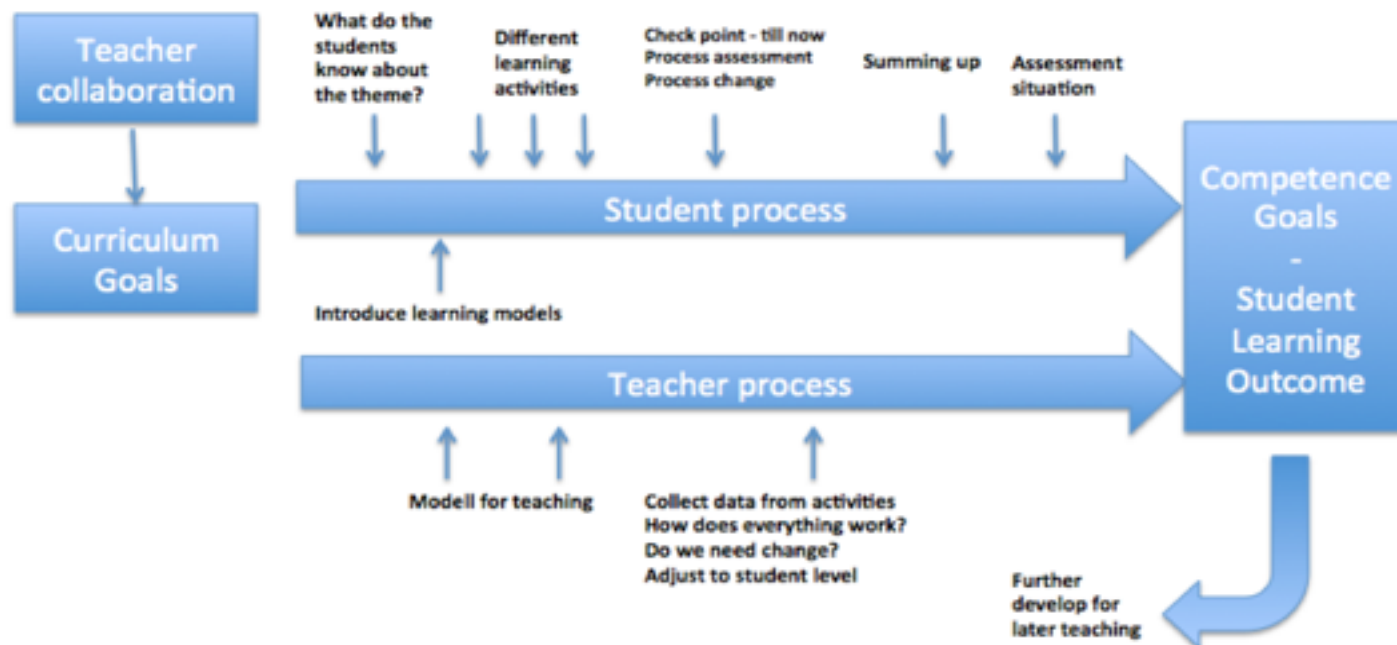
Teacher collaboration

Curriculum Goals

What do the students know about the theme?

Different learning activities

Check point - till now
Process assessment
Process change

Summing up

Assessment situation

Student process

Introduce learning models

Teacher process

Competence Goals
-
Student Learning Outcome

Modell for teaching

Collect data from activities
How does everything work?
Do we need change?
Adjust to student level

Further develop for later teaching